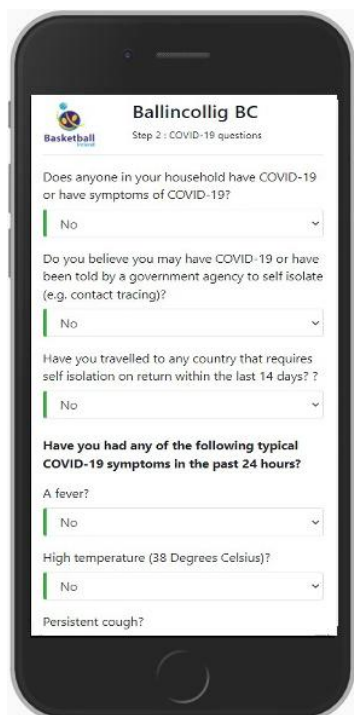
Basketball Ireland

Ballincollig BC

Step 2 : COVID-19 questions

Does anyone in your household have COVID-19 or have symptoms of COVID-19?

No

Do you believe you may have COVID-19 or have been told by a government agency to self isolate (e.g. contact tracing)?

No

Have you travelled to any country that requires self isolation on return within the last 14 days? ?

No

**Have you had any of the following typical COVID-19 symptoms in the past 24 hours?**

A fever?

No

High temperature (38 Degrees Celsius)?

No

Persistent cough?